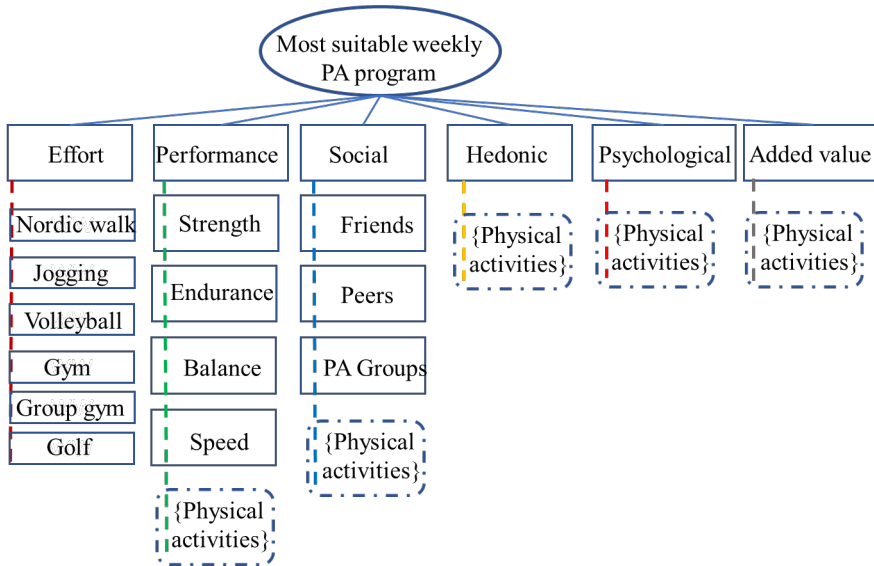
Most suitable weekly PA program

Effort
Nordic walk
Jogging
Volleyball
Gym
Group gym
Golf

Performance
Strength
Endurance
Balance
Speed
{Physical activities}

Social
Friends
Peers
PA Groups
{Physical activities}

Hedonic
{Physical activities}

Psychological
{Physical activities}

Added value
{Physical activities}